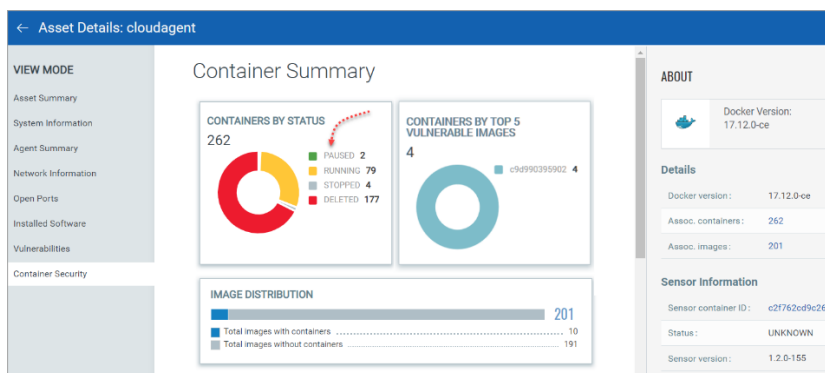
← Asset Details: cloudagent

VIEW MODE

Asset Summary

System Information

Agent Summary

Network Information

Open Ports

Installed Software

Vulnerabilities

Container Security

Container Summary

CONTAINERS BY STATUS

262

PAUSED 2

RUNNING 79

STOPPED 4

DELETED 177

CONTAINERS BY TOP 5 VULNERABLE IMAGES

4

c9d990395902 4

IMAGE DISTRIBUTION

201

Total images with containers 10

Total images without containers 191

ABOUT

Docker Version: 17.12.0-ce

Details

Docker version: 17.12.0-ce

Assoc. containers: 262

Assoc. images: 201

Sensor Information

Sensor container ID: c2f762cd9c26

Status: UNKNOWN

Sensor version: 1.2.0-155